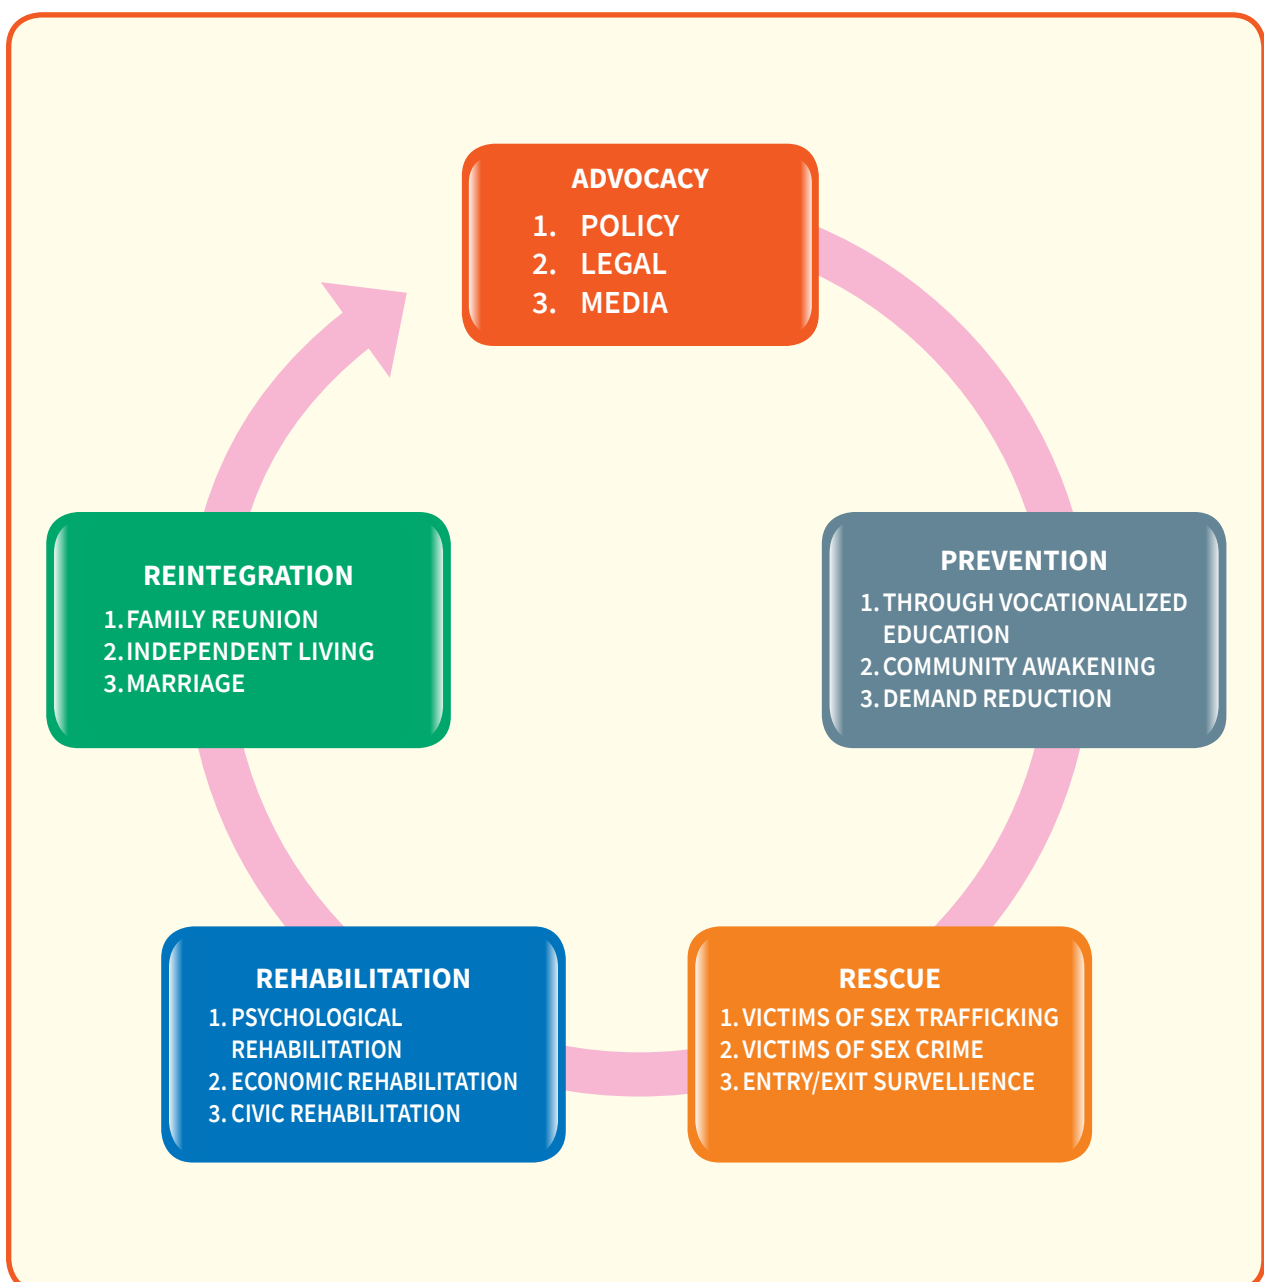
ADVOCACY
1. POLICY
2. LEGAL
3. MEDIA

PREVENTION
1. THROUGH VOCATIONALIZED EDUCATION
2. COMMUNITY AWAKENING
3. DEMAND REDUCTION

RESCUE
1. VICTIMS OF SEX TRAFFICKING
2. VICTIMS OF SEX CRIME
3. ENTRY/EXIT SURVELLIENCE

REHABILITATION
1. PSYCHOLOGICAL REHABILITATION
2. ECONOMIC REHABILITATION
3. CIVIC REHABILITATION

REINTEGRATION
1. FAMILY REUNION
2. INDEPENDENT LIVING
3. MARRIAGE